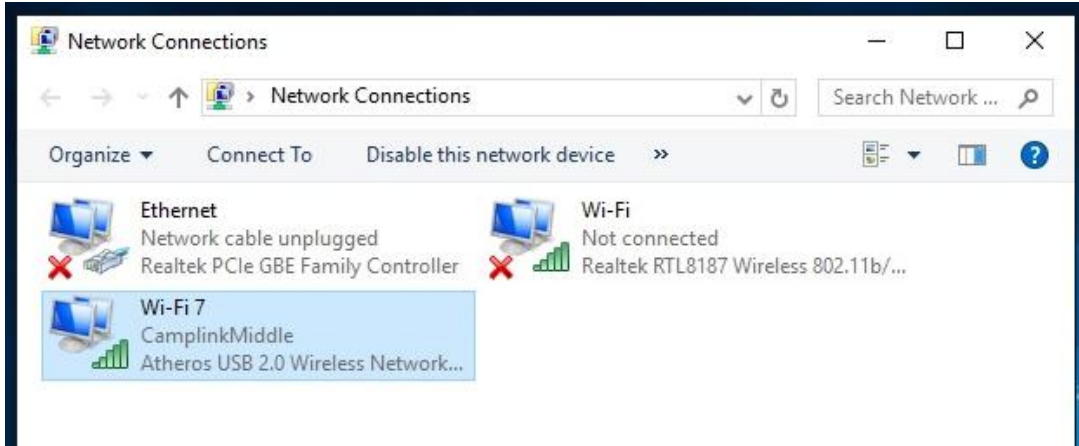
Network Connections

Network Connections

Search Network ...

Organize ▾ Connect To Disable this network device »

Ethernet
Network cable unplugged
Realtek PCIe GBE Family Controller

Wi-Fi
Not connected
Realtek RTL8187 Wireless 802.11b/...

Wi-Fi 7
CamplinkMiddle
Atheros USB 2.0 Wireless Network...